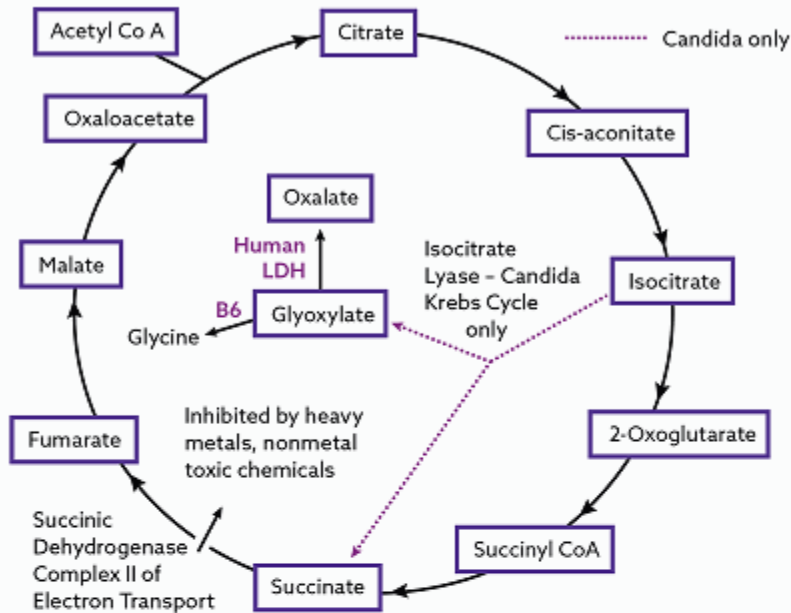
Acetyl Co A

Citrate

Candida only

Oxaloacetate

Cis-aconitate

Oxalate

Human LDH

Isocitrate Lyase – Candida Krebs Cycle only

Malate

Isocitrate

B6

Glyoxylate

Glycine

Inhibited by heavy metals, nonmetal toxic chemicals

Fumarate

2-Oxoglutarate

Succinic Dehydrogenase Complex II of Electron Transport

Succinyl CoA

Succinate